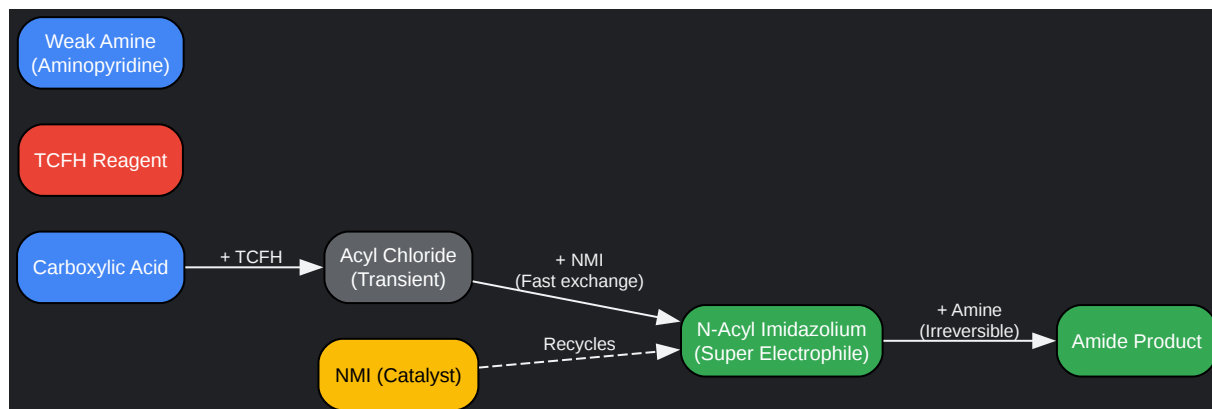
Weak Amine (Aminopyridine)

TCFH Reagent

Carboxylic Acid

+ TCFH

Acyl Chloride (Transient)

+ NMI (Fast exchange)

N-Acyl Imidazolium (Super Electrophile)

+ Amine (Irreversible)

Amide Product

NMI (Catalyst)

Recycles